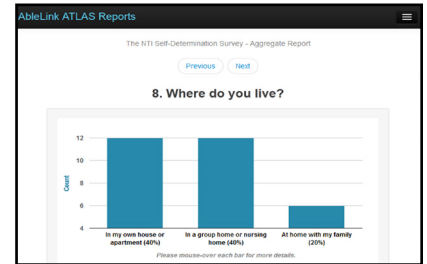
AbleLink ATLAS Reports

The NTI Self-Determination Survey - Aggregate Report

Previous Next

8. Where do you live?

12
10
8
6
4

Count

In my own house or apartment (40%)

In a group home or nursing home (40%)

At home with my family (20%)

Please mouse-over each bar for more details.